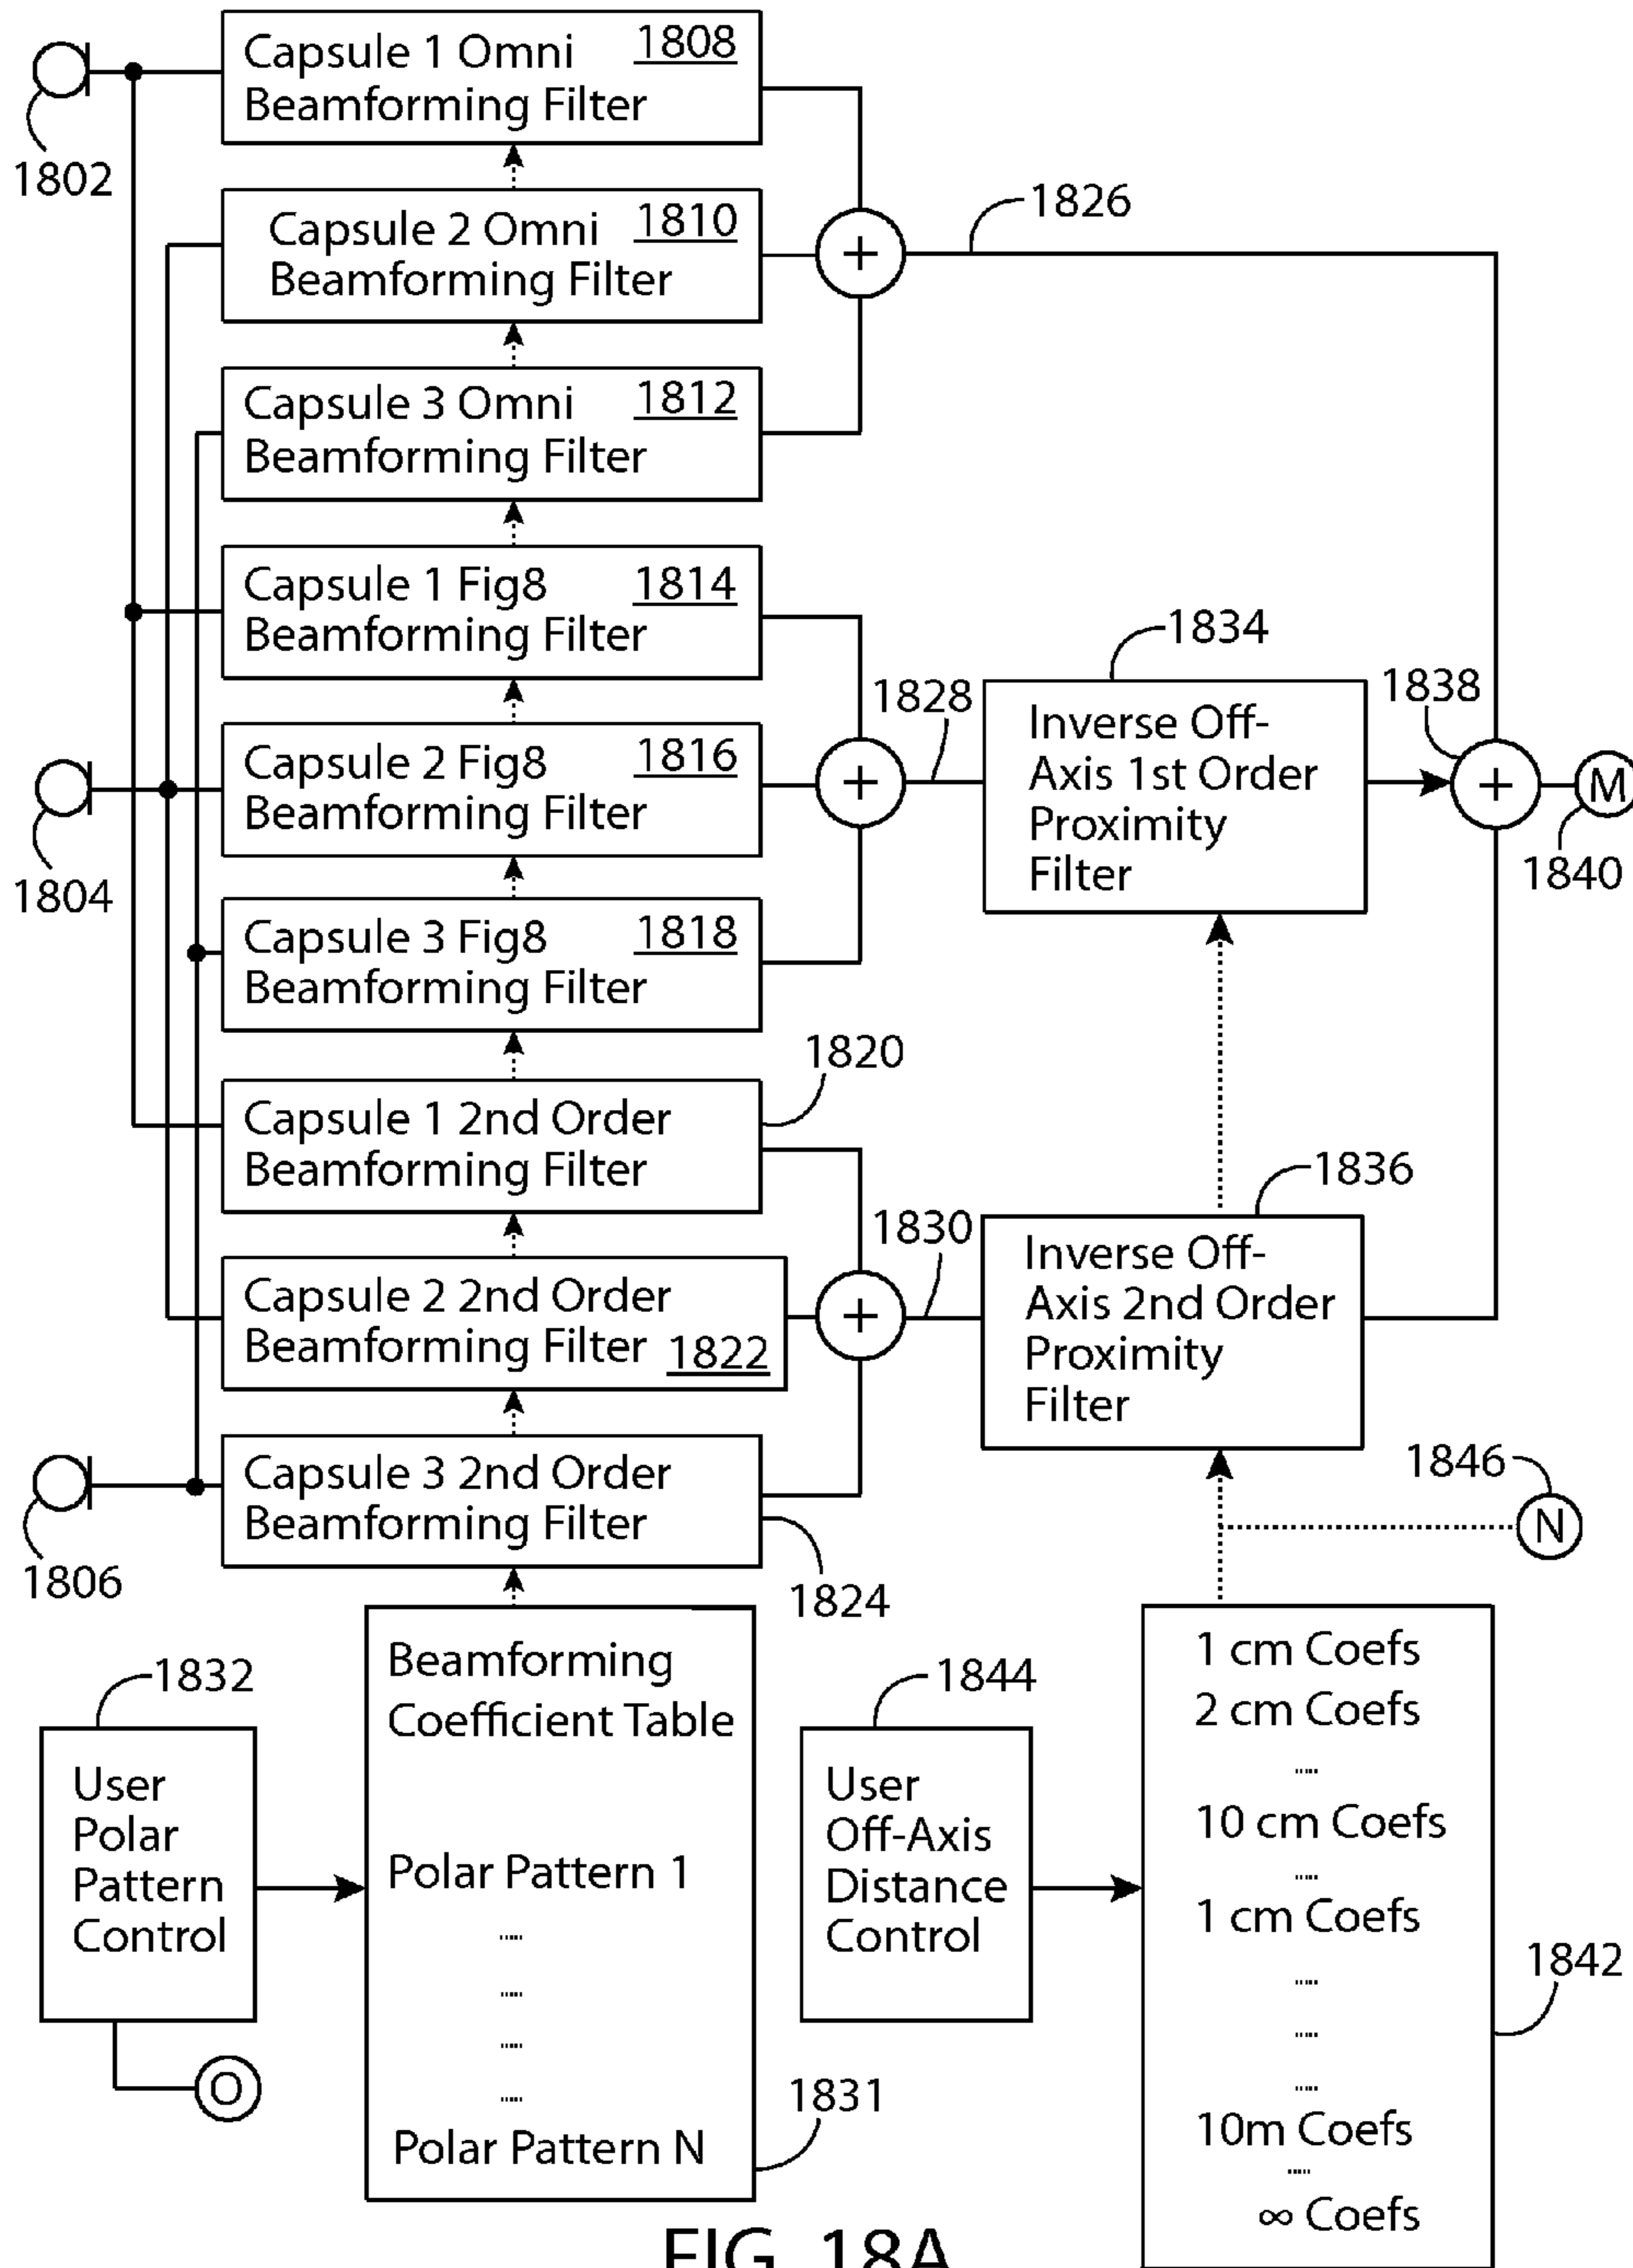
Capsule 1 Omni Beamforming Filter 1808
1802
Capsule 2 Omni Beamforming Filter 1810
1826
Capsule 3 Omni Beamforming Filter 1812
Capsule 1 Fig8 Beamforming Filter 1814
1834
1828
1838
Inverse Off-Axis 1st Order Proximity Filter
Capsule 2 Fig8 Beamforming Filter 1816
M
1840
1804
Capsule 3 Fig8 Beamforming Filter 1818
1820
Capsule 1 2nd Order Beamforming Filter
1836
1830
Capsule 2 2nd Order Beamforming Filter 1822
Inverse Off-Axis 2nd Order Proximity Filter
1846
Capsule 3 2nd Order Beamforming Filter
N
1806
1824
1832
Beamforming Coefficient Table
1844
1 cm Coefs
2 cm Coefs
....
10 cm Coefs
....
1 cm Coefs
....
....
....
10m Coefs
....
∞ Coefs
User Polar Pattern Control
Polar Pattern 1
....
....
....
....
Polar Pattern N
User Off-Axis Distance Control
1842
1831
O
FIG. 18A